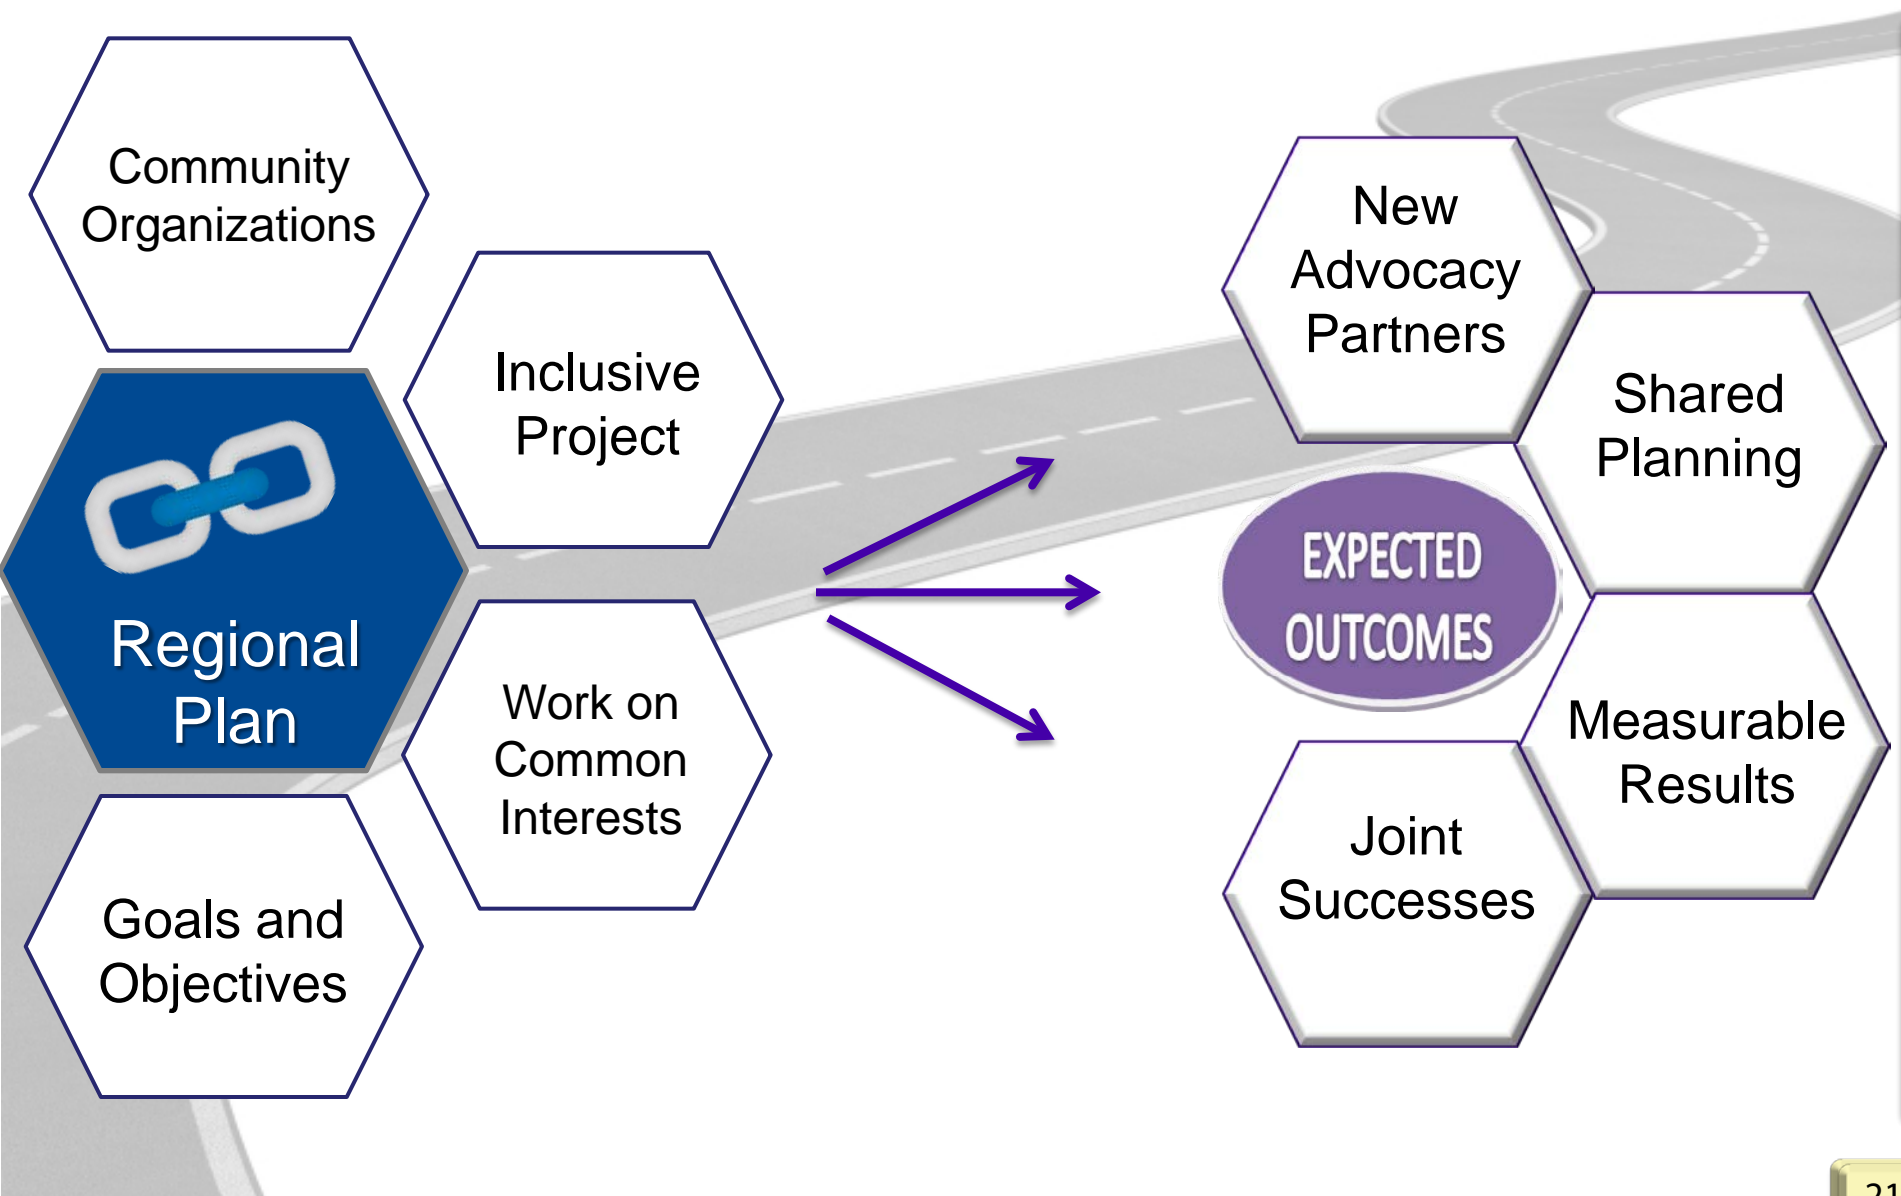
Community Organizations

Inclusive Project

Regional Plan

Work on Common Interests

Goals and Objectives

New Advocacy Partners

Shared Planning

EXPECTED OUTCOMES

Measurable Results

Joint Successes

21